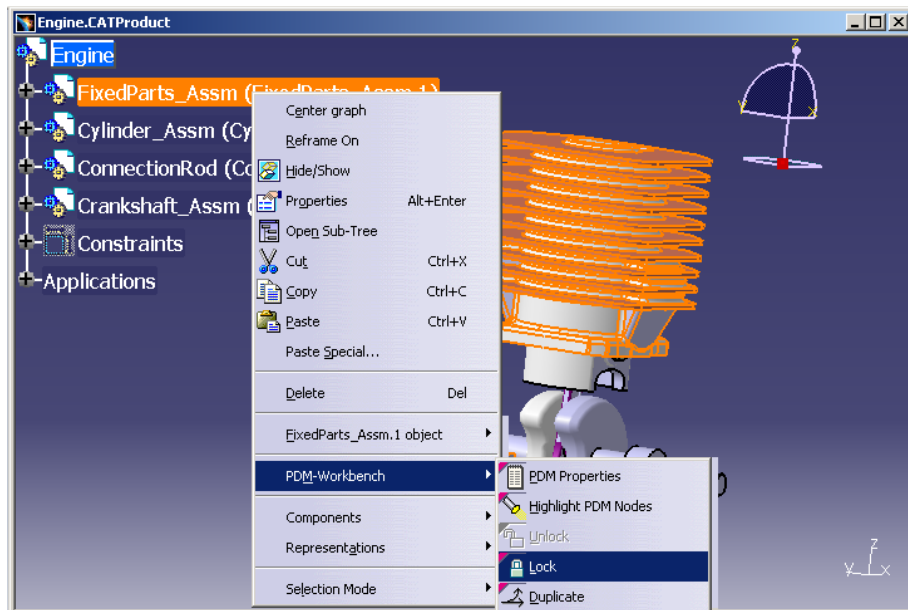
Engine.CATProduct

Engine
FixedParts_Assm (FixedParts_Assm.1)
Cylinder_Assm (Cy
ConnectionRod (Co
Crankshaft_Assm (
Constraints
Applications

Center graph
Reframe On
Hide/Show
Properties Alt+Enter
Open Sub-Tree
Cut Ctrl+X
Copy Ctrl+C
Paste Ctrl+V
Paste Special...
Delete Del
FixedParts_Assm.1 object
PDM-Workbench
Components
Representations
Selection Mode

PDM Properties
Highlight PDM Nodes
Unlock
Lock
Duplicate

z
y
x
z
y
x